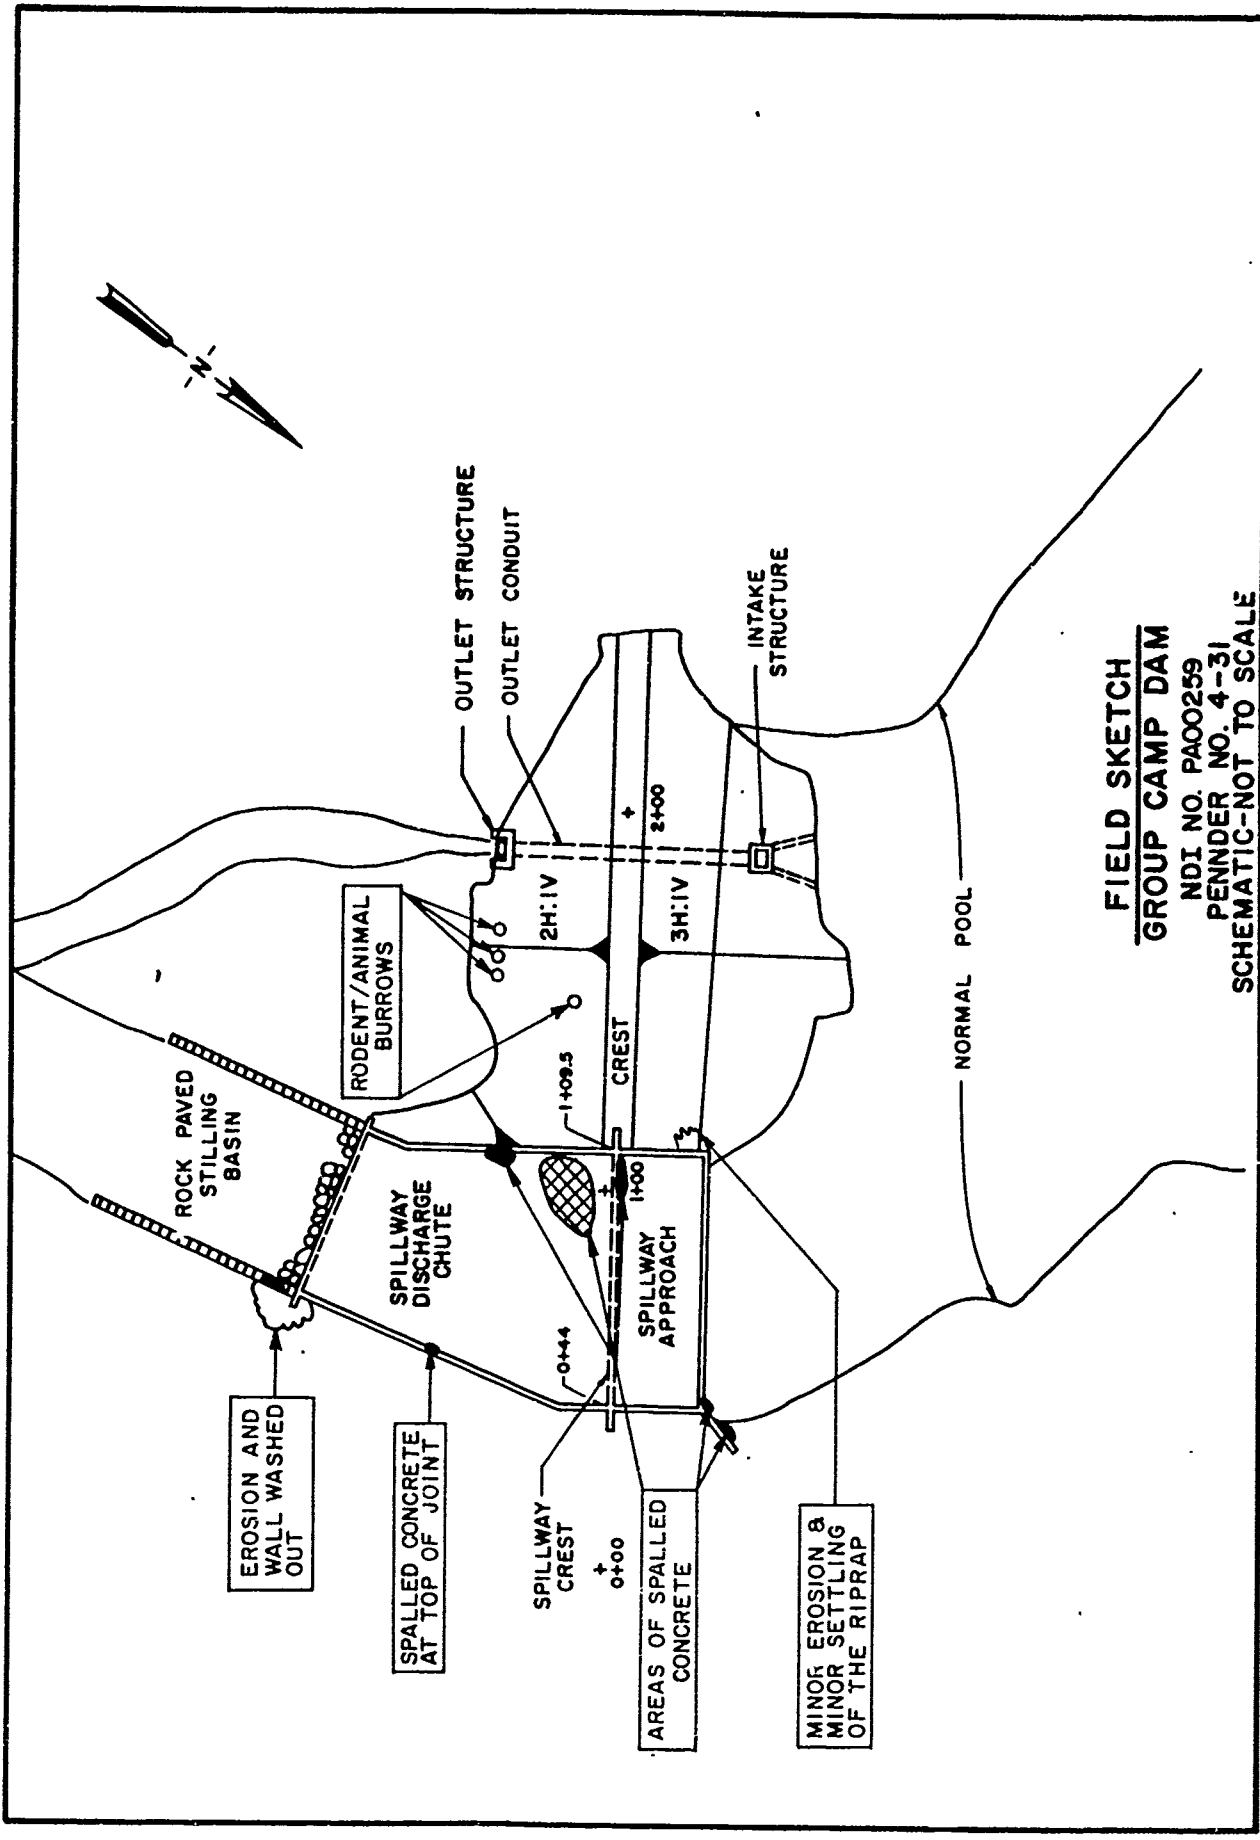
N

OUTLET STRUCTURE

OUTLET CONDUIT

INTAKE STRUCTURE

RODENT/ANIMAL BURROWS

2H:1V

3H:1V

2+00

CREST

1+09.5

1+00

ROCK PAVED STILLING BASIN

SPILLWAY DISCHARGE CHUTE

SPILLWAY APPROACH

0+44

NORMAL POOL

EROSION AND WALL WASHED OUT

SPALLED CONCRETE AT TOP OF JOINT

SPILLWAY CREST

0+00

AREAS OF SPALLED CONCRETE

MINOR EROSION & MINOR SETTLING OF THE RIPRAP

FIELD SKETCH
GROUP CAMP DAM
NDI NO. PA00259
PENNDER NO. 4-31
SCHEMATIC-NOT TO SCALE